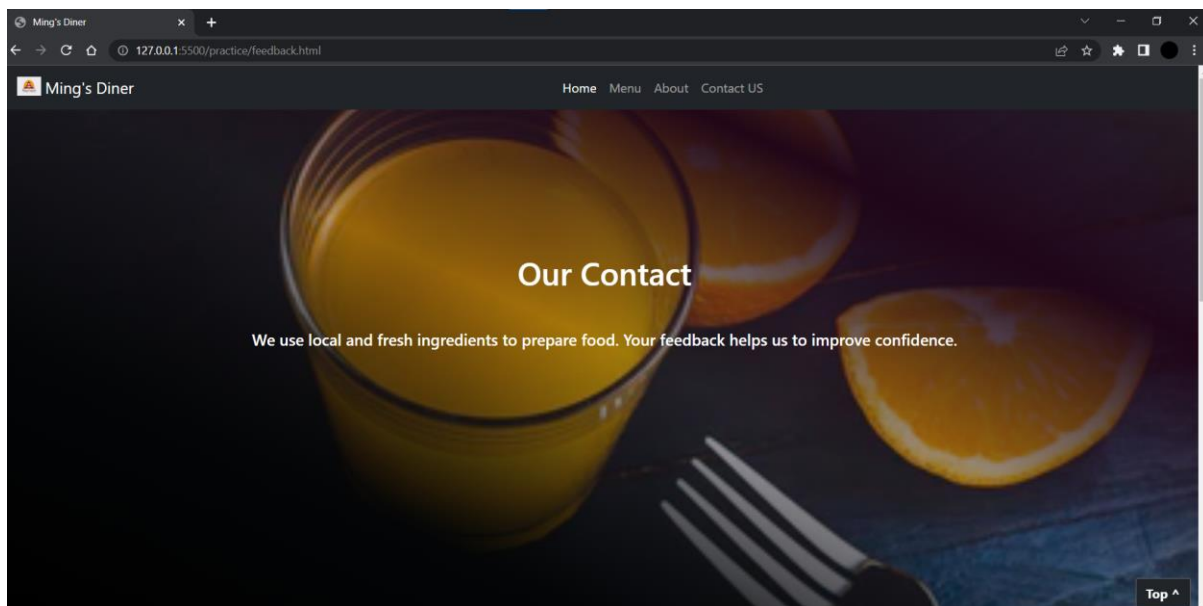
Ming's Diner ×

127.0.0.1:5500/practice/feedback.html

Ming's Diner

Home Menu About Contact US

Our Contact

We use local and fresh ingredients to prepare food. Your feedback helps us to improve confidence.

Top ^